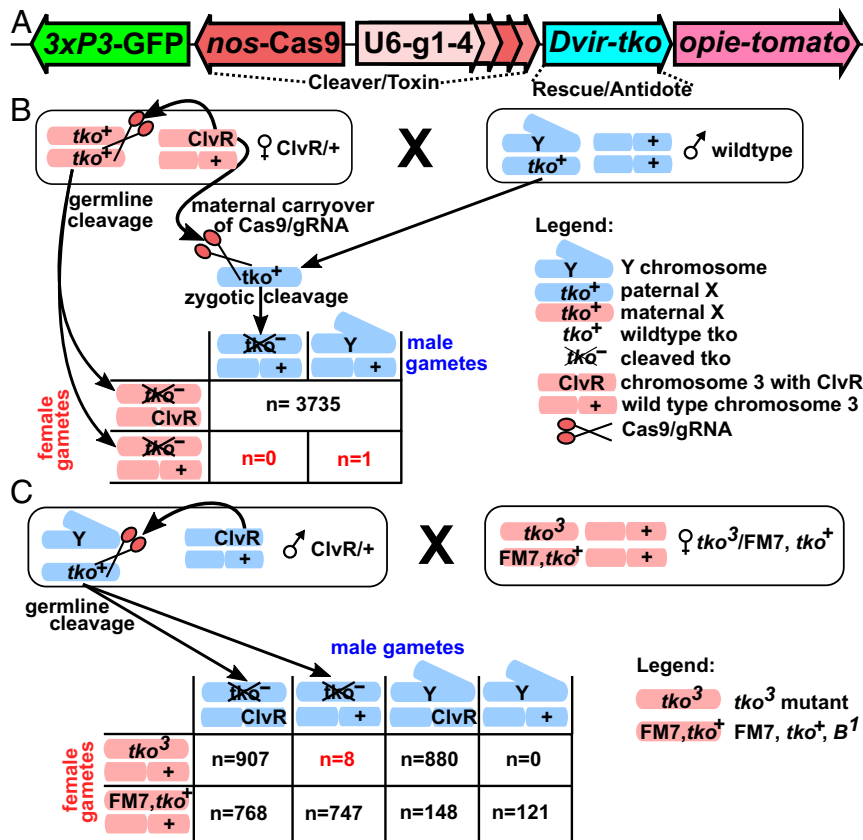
A

3xP3-GFP | nos-Cas9 | U6-g1-4 | Dvir-tko | opie-tomato

Cleaver/Toxin

Rescue/Antidote

B

$tko^+$
$tko^+$
ClvR
+
♀ ClvR/+

X

Y
$tko^+$
+
♂ wildtype

germline cleavage

maternal carryover of Cas9/gRNA

$tko^+$
zygotic cleavage

Legend:
Y — Y chromosome
$tko^+$ — paternal X
$tko^+$ — maternal X
$tko^+$ — wildtype tko
$tko^-$ — cleaved tko
ClvR — chromosome 3 with ClvR
+ — wild type chromosome 3
Cas9/gRNA

male gametes

female gametes

| | $tko^-$ + | Y + |
|---|---|---|
| $tko^-$ ClvR | n= 3735 | |
| $tko^-$ + | n=0 | n=1 |

C

Y
$tko^+$
ClvR
+
♂ ClvR/+

X

$tko^3$
FM7,$tko^+$
+
+
♀ $tko^3$/FM7, $tko^+$

germline cleavage

male gametes

female gametes

| | $tko^-$ ClvR | $tko^-$ + | Y ClvR | Y + |
|---|---|---|---|---|
| $tko^3$ + | n=907 | n=8 | n=880 | n=0 |
| FM7,$tko^+$ + | n=768 | n=747 | n=148 | n=121 |

Legend:
$tko^3$ — $tko^3$ mutant
FM7,$tko^+$ — FM7, $tko^+$, $B^1$